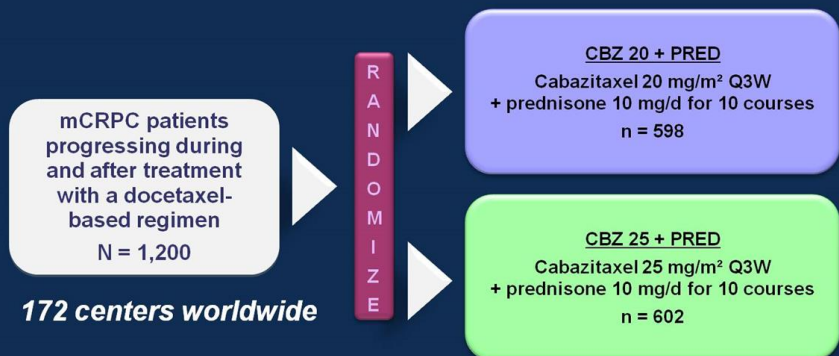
mCRPC patients progressing during and after treatment with a docetaxel-based regimen

N = 1,200

172 centers worldwide

R
A
N
D
O
M
I
Z
E

CBZ 20 + PRED

Cabazitaxel 20 mg/m² Q3W + prednisone 10 mg/d for 10 courses

n = 598

CBZ 25 + PRED

Cabazitaxel 25 mg/m² Q3W + prednisone 10 mg/d for 10 courses

n = 602